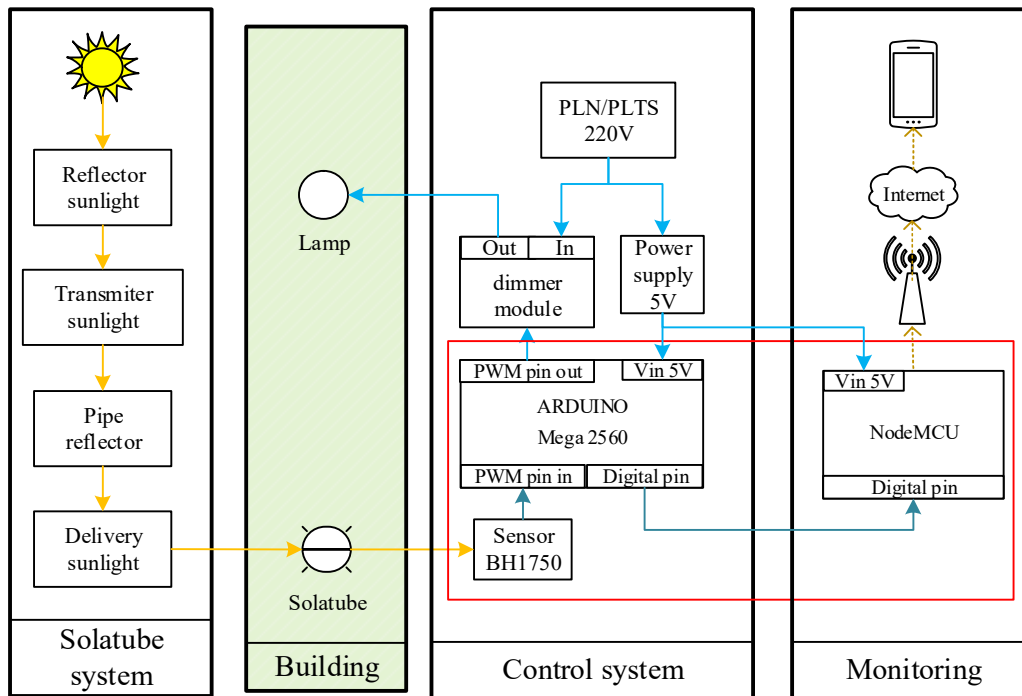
Reflector sunlight

Transmiter sunlight

Pipe reflector

Delivery sunlight

Solatube system

Lamp

Solatube

Building

PLN/PLTS 220V

Out In

dimmer module

Power supply 5V

PWM pin out

Vin 5V

ARDUINO

Mega 2560

PWM pin in

Digital pin

Sensor BH1750

Control system

Internet

Vin 5V

NodeMCU

Digital pin

Monitoring